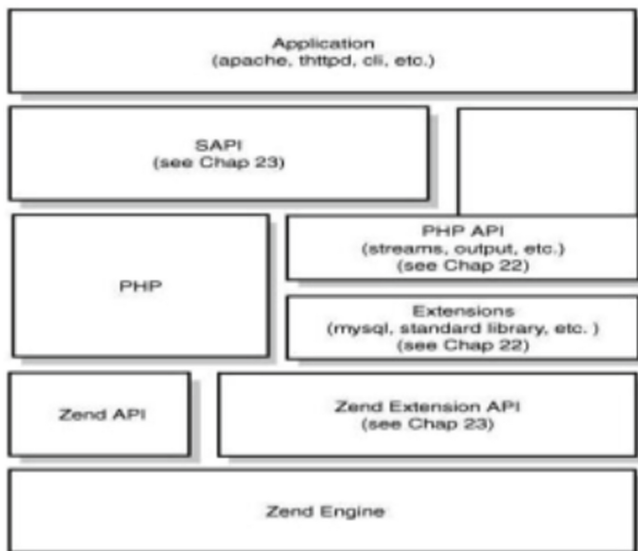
Application
(apache, thttpd, cli, etc.)

SAPI
(see Chap 23)

PHP

PHP API
(streams, output, etc.)
(see Chap 22)

Extensions
(mysql, standard library, etc. )
(see Chap 22)

Zend API

Zend Extension API
(see Chap 23)

Zend Engine